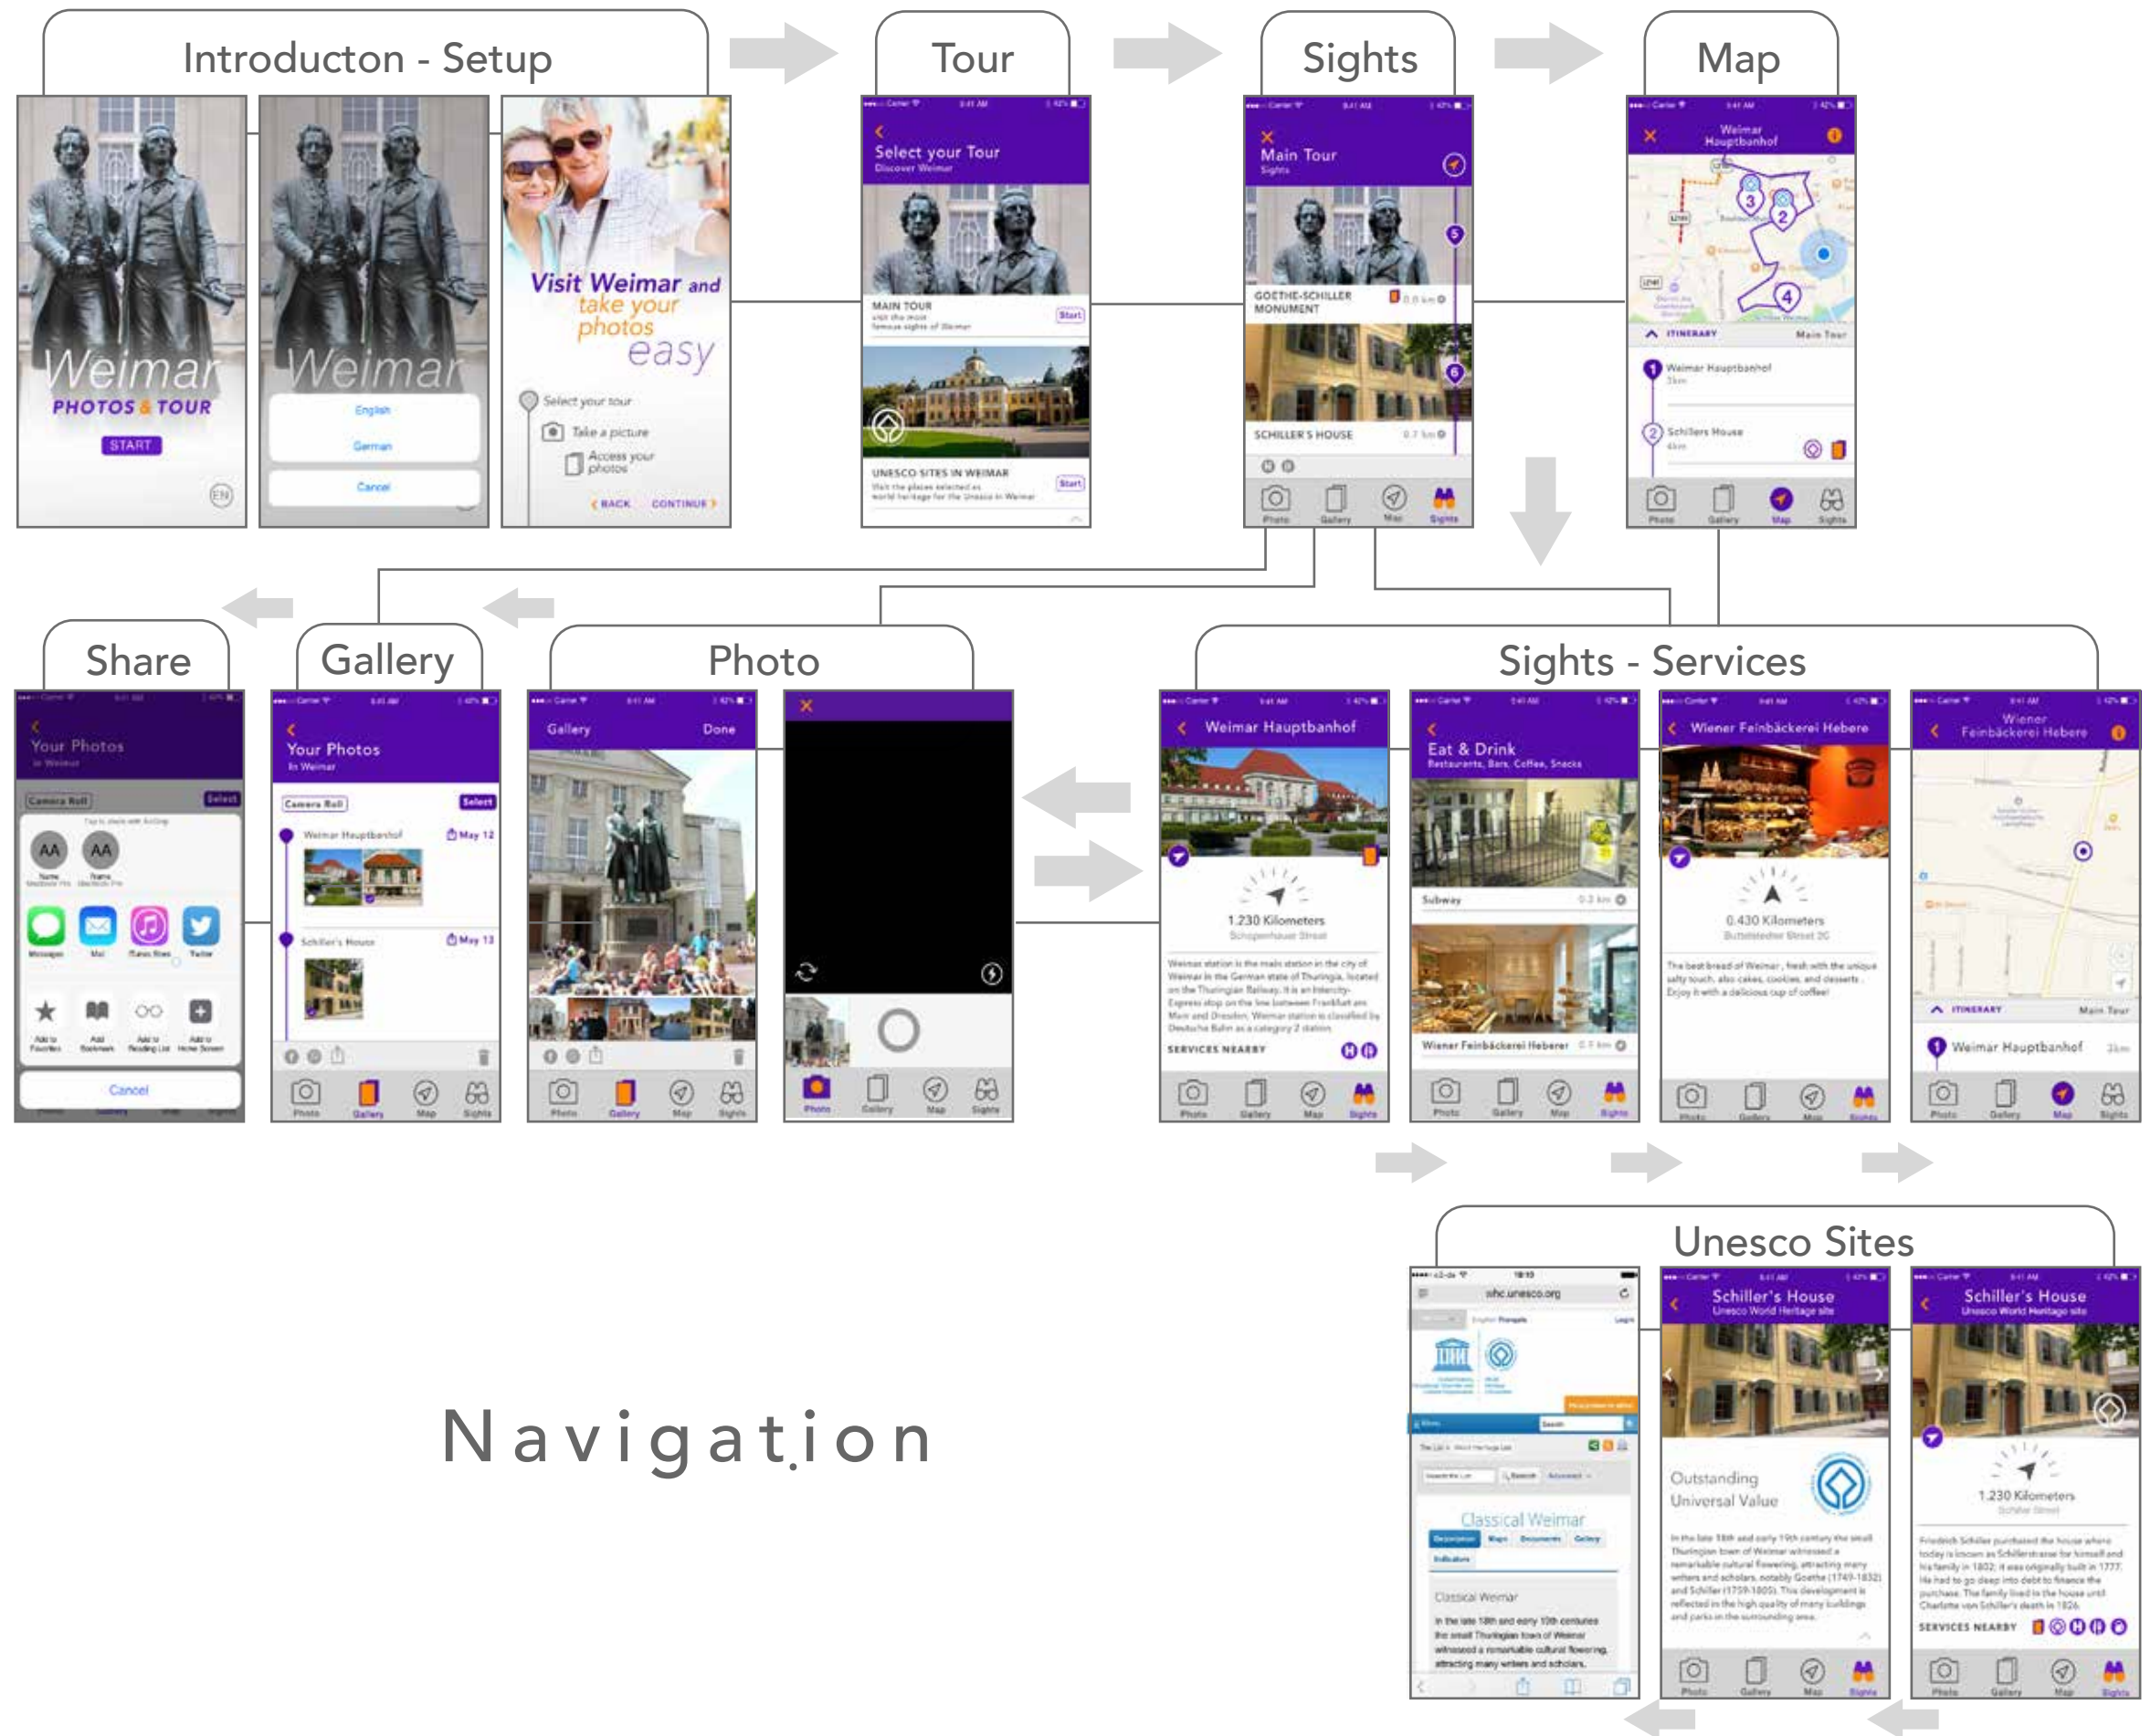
Introducton - Setup

Tour

Sights

Map

Weimar
PHOTOS & TOUR
START

Weimar
English
German
Cancel

Visit Weimar and take your photos easy
Select your tour
Take a picture
Access your photos
BACK CONTINUE

Select your Tour
Discover Weimar
MAIN TOUR
Start
UNESCO SITES IN WEIMAR
Start

Main Tour
Sights
GOETHE-SCHILLER MONUMENT
SCHILLER'S HOUSE
Photo Gallery Map Sights

Weimar Hauptbahnhof
ITINERARY Main Tour
Weimar Hauptbahnhof
Schillers House
Photo Gallery Map Sights

Share

Gallery

Photo

Sights - Services

Your Photos
Camera Roll Select
Cancel

Your Photos
Camera Roll Select
Weimar Hauptbahnhof May 12
Schiller's House May 13
Photo Gallery Map Sights

Gallery Done
Photo Gallery Map Sights

Photo Gallery Map Sights

Weimar Hauptbahnhof
1.230 Kilometers
SERVICES NEARBY
Photo Gallery Map Sights

Eat & Drink
Restaurants, Bars, Coffee, Snacks
Subway
Wiener Feinbäckerei Heberer
Photo Gallery Map Sights

Wiener Feinbäckerei Hebere
0.430 Kilometers
The best bread of Weimar, fresh with the unique salty touch, also cakes, cookies and desserts. Enjoy it with a delicious cup of coffee!
Photo Gallery Map Sights

Wiener Feinbäckerei Hebere
ITINERARY Main Tour
Weimar Hauptbahnhof
Photo Gallery Map Sights

Unesco Sites

whc.unesco.org
Classical Weimar
Classical Weimar

Schiller's House
Unesco World Heritage site
Outstanding Universal Value
Photo Gallery Map Sights

Schiller's House
Unesco World Heritage site
1.230 Kilometers
SERVICES NEARBY
Photo Gallery Map Sights

Navigation